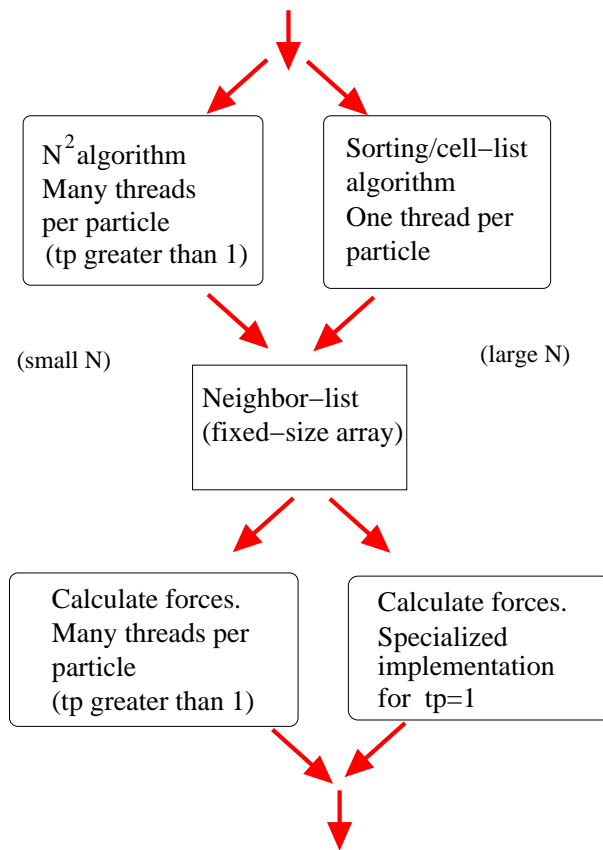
$N^2$algorithm
Many threads per particle
(tp greater than 1)

Sorting/cell−list algorithm
One thread per particle

(small N)

(large N)

Neighbor−list
(fixed−size array)

Calculate forces.
Many threads per particle
(tp greater than 1)

Calculate forces.
Specialized implementation for tp=1